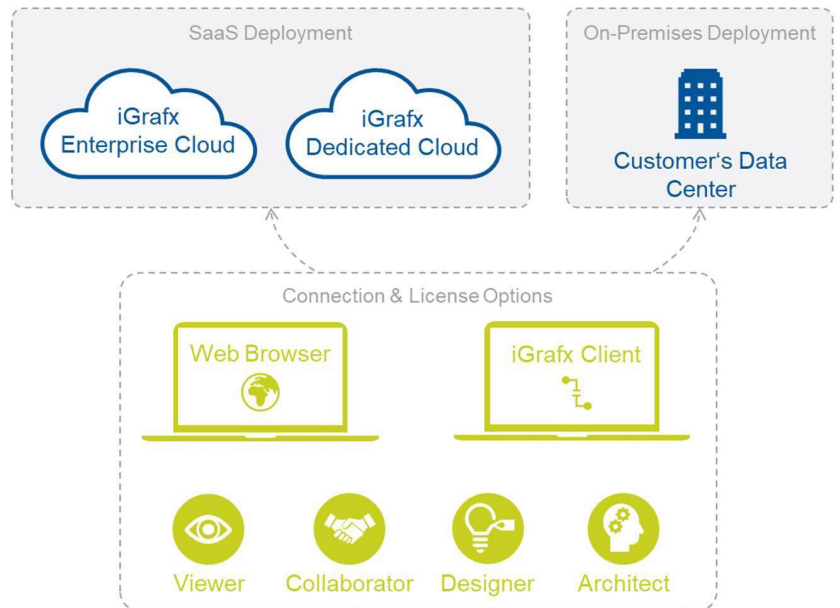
SaaS Deployment

iGrafx Enterprise Cloud

iGrafx Dedicated Cloud

On-Premises Deployment

Customer‘s Data Center

Connection & License Options

Web Browser

iGrafx Client

Viewer

Collaborator

Designer

Architect